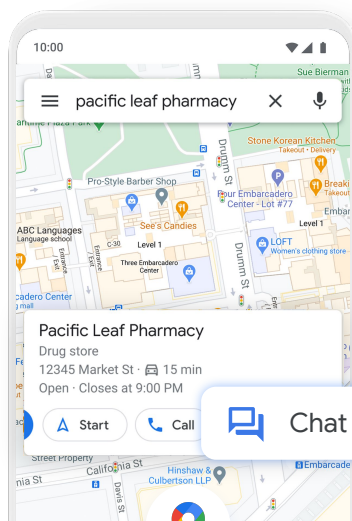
10:00

pacific leaf pharmacy

Sue Bierman

Plaza Park

Stone Korean Kitchen
Takeout · Delivery

Pro-Style Barber Shop

Drumm St

Four Embarcadero Center - Lot #77

Breakf
Takeout

See's Candies

ABC Languages
Language school

C-30

Level 1

Level 1

Three Embarcadero Center

LOFT
Women's clothing store

Entrance

Exit

Entrance

Drumm St

cadero Center

Pacific Leaf Pharmacy
Drug store
12345 Market St · 15 min
Open · Closes at 9:00 PM

Start

Call

Chat

Street Property

California St

Davis St

Hinshaw & Culbertson LLP

Embarcade